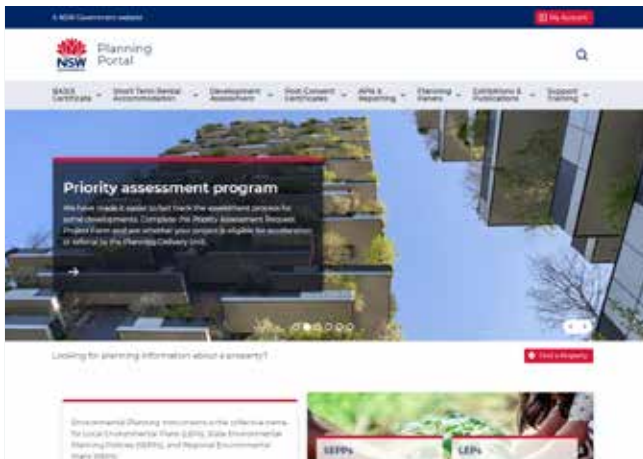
A NSW Government website

My Account

NSW

Planning Portal

BASIX Certificate

Short Term Rental Accommodation

Development Assessment

Post-Consent Certificates

APIs & Reporting

Planning Panels

Exhibitions & Publications

Support Training

Priority assessment program

We have made it easier to fast track the assessment process for some developments. Complete the Priority Assessment Request Project Form and see whether your project is eligible for acceleration or referral to the Planning Delivery Unit.

Looking for planning information about a property?

Find a Property

Environmental Planning Instruments is the collective name for Local Environmental Plans (LEPs), State Environmental Planning Policies (SEPPs), and Regional Environmental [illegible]

SEPPs

LEPs